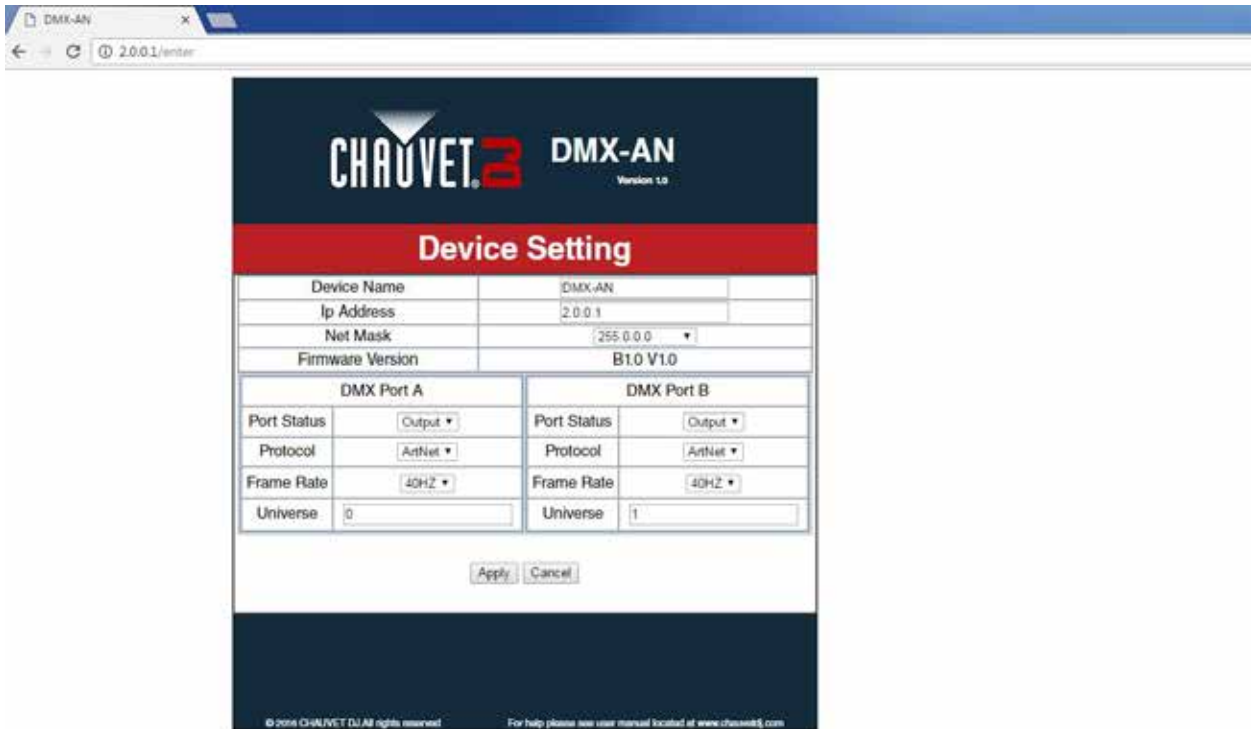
DMX-AN ×

2.0.0.1/enter

CHAUVET DJ DMX-AN
Version 1.0

Device Setting

| Device Name | DMX-AN |
|---|---|
| Ip Address | 2.0.0.1 |
| Net Mask | 255.0.0.0 ▾ |
| Firmware Version | B1.0 V1.0 |

DMX Port A

| Port Status | Output ▾ |
|---|---|
| Protocol | ArtNet ▾ |
| Frame Rate | 40HZ ▾ |
| Universe | 0 |

DMX Port B

| Port Status | Output ▾ |
|---|---|
| Protocol | ArtNet ▾ |
| Frame Rate | 40HZ ▾ |
| Universe | 1 |

Apply Cancel

© 2016 CHAUVET DJ All rights reserved For help please see user manual located at www.chauvetdj.com